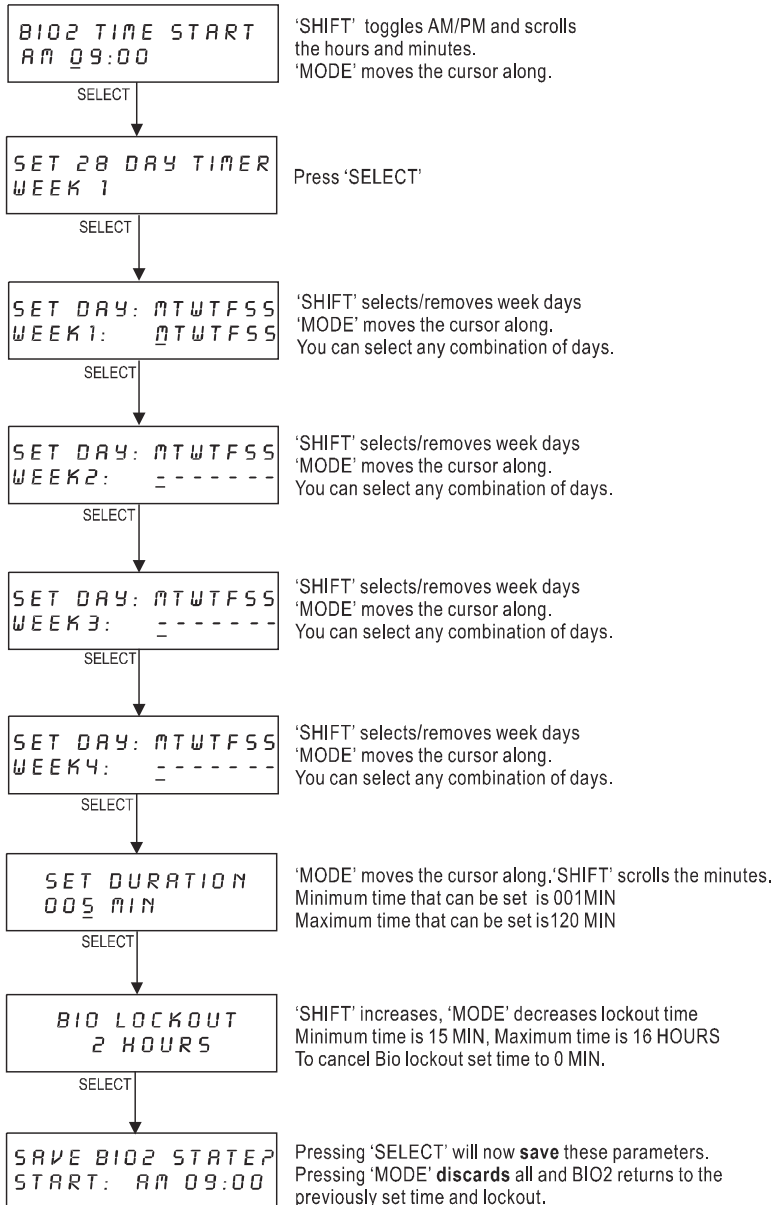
BIO2 TIME START
AM 09:00

'SHIFT' toggles AM/PM and scrolls the hours and minutes.
'MODE' moves the cursor along.

SELECT

SET 28 DAY TIMER
WEEK 1

Press 'SELECT'

SELECT

SET DAY: MTWTFSS
WEEK1: MTWTFSS

'SHIFT' selects/removes week days
'MODE' moves the cursor along.
You can select any combination of days.

SELECT

SET DAY: MTWTFSS
WEEK2: -------

'SHIFT' selects/removes week days
'MODE' moves the cursor along.
You can select any combination of days.

SELECT

SET DAY: MTWTFSS
WEEK3: -------

'SHIFT' selects/removes week days
'MODE' moves the cursor along.
You can select any combination of days.

SELECT

SET DAY: MTWTFSS
WEEK4: -------

'SHIFT' selects/removes week days
'MODE' moves the cursor along.
You can select any combination of days.

SELECT

SET DURATION
005 MIN

'MODE' moves the cursor along.'SHIFT' scrolls the minutes.
Minimum time that can be set is 001MIN
Maximum time that can be set is120 MIN

SELECT

BIO LOCKOUT
2 HOURS

'SHIFT' increases, 'MODE' decreases lockout time
Minimum time is 15 MIN, Maximum time is 16 HOURS
To cancel Bio lockout set time to 0 MIN.

SELECT

SAVE BIO2 STATE?
START: AM 09:00

Pressing 'SELECT' will now **save** these parameters.
Pressing 'MODE' **discards** all and BIO2 returns to the previously set time and lockout.